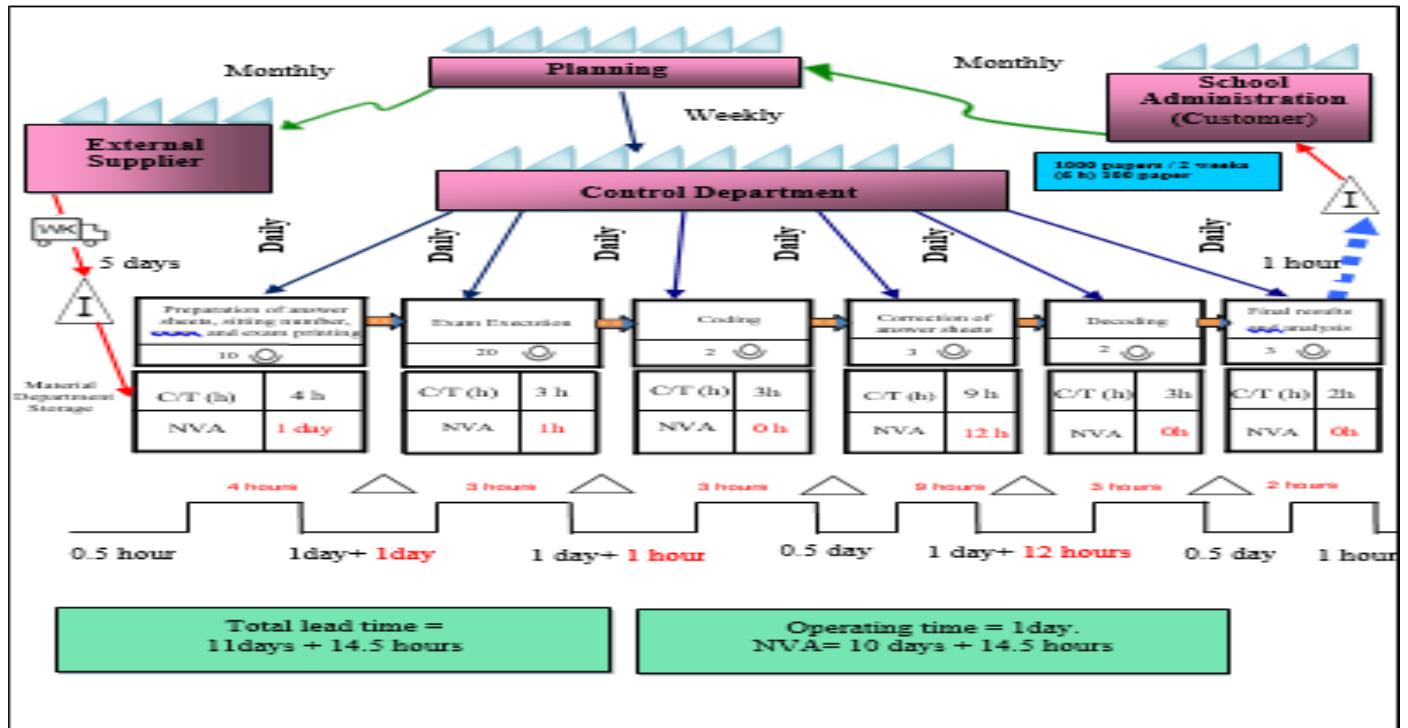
Monthly

Planning

Monthly

School Administration (Customer)

External Supplier

Weekly

1000 papers / 2 weeks
(8 h) 100 paper

Control Department

WK

5 days

Daily

Daily

Daily

Daily

Daily

Daily

1 hour

I

I

Preparation of answer sheets, sitting number, and exam printing
10

Exam Execution
20

Coding
2

Correction of answer sheets
3

Decoding
2

Final results and analysis
3

Material Department Storage

| C/T (h) | 4 h |
|---|---|
| NVA | 1 day |

| C/T (h) | 3 h |
|---|---|
| NVA | 1h |

| C/T (h) | 3h |
|---|---|
| NVA | 0 h |

| C/T (h) | 9 h |
|---|---|
| NVA | 12 h |

| C/T (h) | 3h |
|---|---|
| NVA | 0h |

| C/T (h) | 2h |
|---|---|
| NVA | 0h |

4 hours

3 hours

3 hours

9 hours

3 hours

2 hours

0.5 hour

1day+ 1day

1 day+ 1 hour

0.5 day

1 day+ 12 hours

0.5 day

1 hour

Total lead time = 11days + 14.5 hours

Operating time = 1day.
NVA= 10 days + 14.5 hours